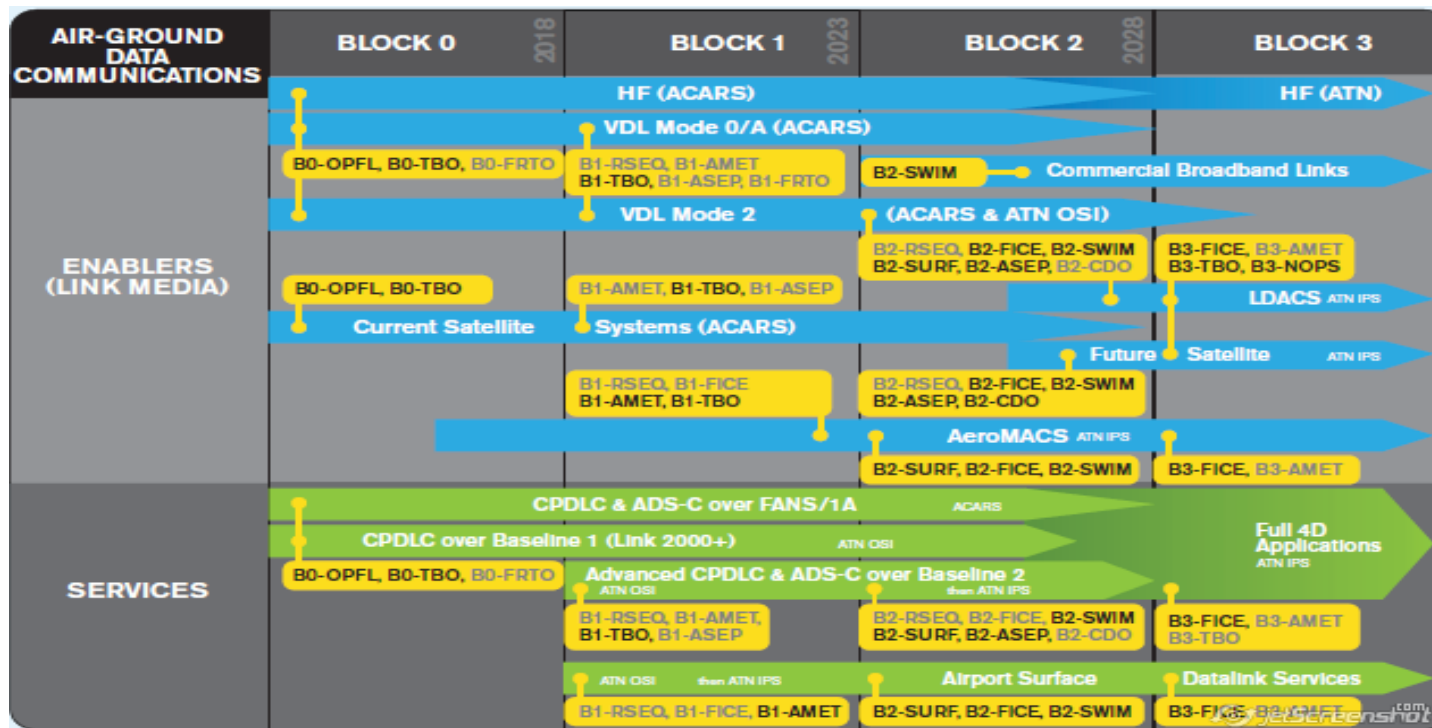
AIR-GROUND DATA COMMUNICATIONS

BLOCK 0 2018

BLOCK 1 2023

BLOCK 2 2028

BLOCK 3

HF (ACARS)

HF (ATN)

VDL Mode 0/A (ACARS)

B0-OPFL, B0-TBO, B0-FRTO

B1-RSEQ, B1-AMET
B1-TBO, B1-ASEP, B1-FRTO

B2-SWIM

Commercial Broadband Links

VDL Mode 2

(ACARS & ATN OSI)

ENABLERS (LINK MEDIA)

B2-RSEQ, B2-FICE, B2-SWIM
B2-SURF, B2-ASEP, B2-CDO

B3-FICE, B3-AMET
B3-TBO, B3-NOPS

B0-OPFL, B0-TBO

B1-AMET, B1-TBO, B1-ASEP

LDACS ATN IPS

Current Satellite

Systems (ACARS)

Future Satellite ATN IPS

B1-RSEQ, B1-FICE
B1-AMET, B1-TBO

B2-RSEQ, B2-FICE, B2-SWIM
B2-ASEP, B2-CDO

AeroMACS ATN IPS

B2-SURF, B2-FICE, B2-SWIM

B3-FICE, B3-AMET

CPDLC & ADS-C over FANS/1A ACARS

CPDLC over Baseline 1 (Link 2000+) ATN OSI

Full 4D Applications ATN IPS

SERVICES

B0-OPFL, B0-TBO, B0-FRTO

Advanced CPDLC & ADS-C over Baseline 2
ATN OSI then ATN IPS

B1-RSEQ, B1-AMET,
B1-TBO, B1-ASEP

B2-RSEQ, B2-FICE, B2-SWIM
B2-SURF, B2-ASEP, B2-CDO

B3-FICE, B3-AMET
B3-TBO

ATN OSI then ATN IPS

Airport Surface

Datalink Services

B1-RSEQ, B1-FICE, B1-AMET

B2-SURF, B2-FICE, B2-SWIM

B3-FICE, B3-AMET

jetScreenshot.com